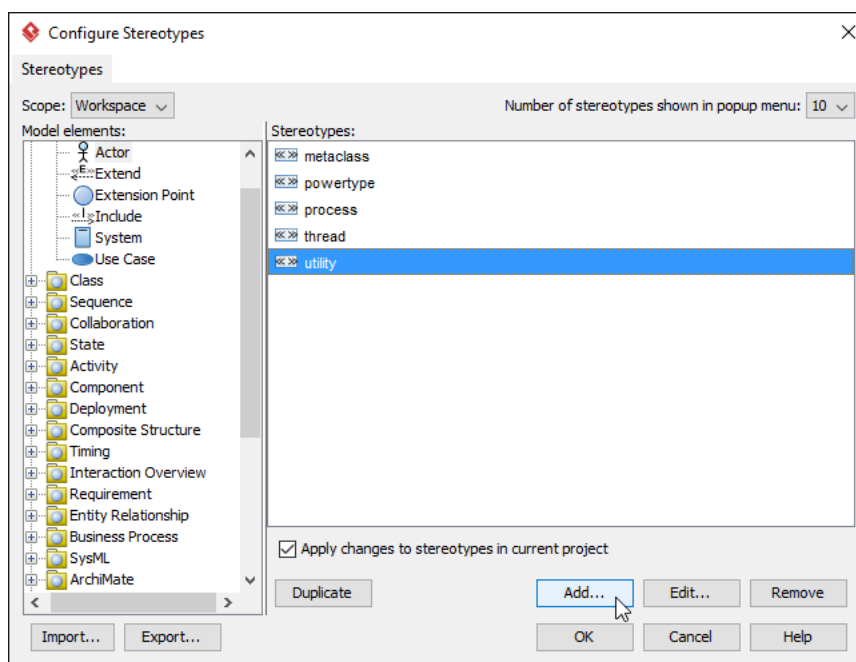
Configure Stereotypes

Stereotypes

Scope: Workspace

Number of stereotypes shown in popup menu: 10

Model elements:

Actor
Extend
Extension Point
Include
System
Use Case
Class
Sequence
Collaboration
State
Activity
Component
Deployment
Composite Structure
Timing
Interaction Overview
Requirement
Entity Relationship
Business Process
SysML
ArchiMate

Stereotypes:

metaclass
powertype
process
thread
utility

Apply changes to stereotypes in current project

Duplicate

Add...

Edit...

Remove

Import...

Export...

OK

Cancel

Help